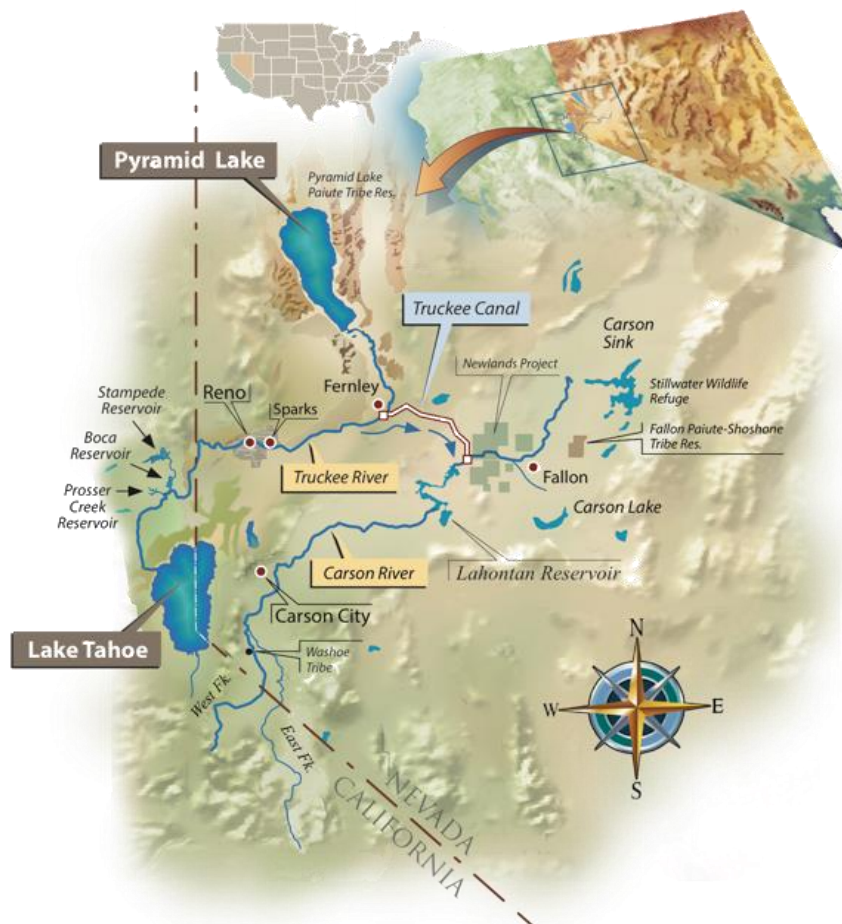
Pyramid Lake

Pyramid Lake Paiute Tribe Res.

Truckee Canal

Carson Sink

Newlands Project

Stillwater Wildlife Refuge

Fernley

Reno

Sparks

Stampede Reservoir

Boca Reservoir

Prosser Creek Reservoir

Fallon Paiute-Shoshone Tribe Res.

Fallon

Truckee River

Carson Lake

Carson River

Lahontan Reservoir

Carson City

Lake Tahoe

Washoe Tribe

West Fk.

East Fk.

N

W

E

S

NEVADA

CALIFORNIA